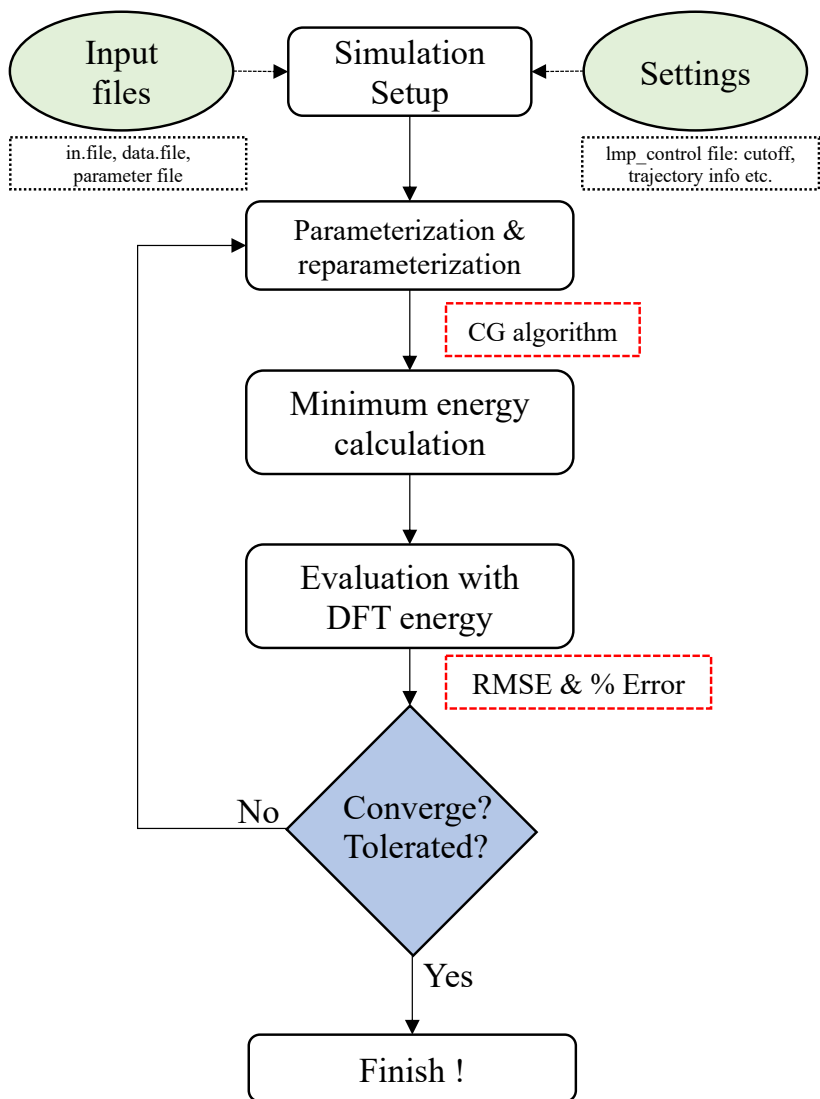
Input files

Simulation Setup

Settings

in.file, data.file, parameter file

lmp_control file: cutoff, trajectory info etc.

Parameterization & reparameterization

CG algorithm

Minimum energy calculation

Evaluation with DFT energy

RMSE & % Error

No

Converge? Tolerated?

Yes

Finish !